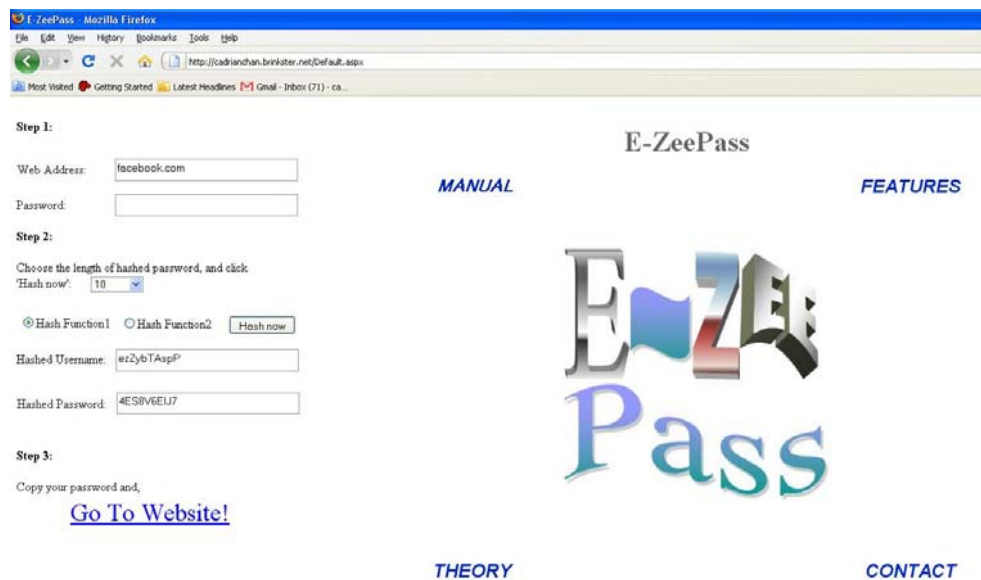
E-ZeePass - Mozilla Firefox

File Edit View History Bookmarks Tools Help

http://cadrianchan.brinkster.net/Default.aspx

Most Visited Getting Started Latest Headlines Gmail - Inbox (71) - ca...

Step 1:

Web Address: facebook.com

Password:

Step 2:

Choose the length of hashed password, and click 'Hash now': 10

Hash Function1 Hash Function2 Hash now

Hashed Username: ezZybTAspP

Hashed Password: 4ES8V6EIJ7

Step 3:

Copy your password and,

Go To Website!

E-ZeePass

MANUAL

FEATURES

E ZEE Pass

THEORY

CONTACT